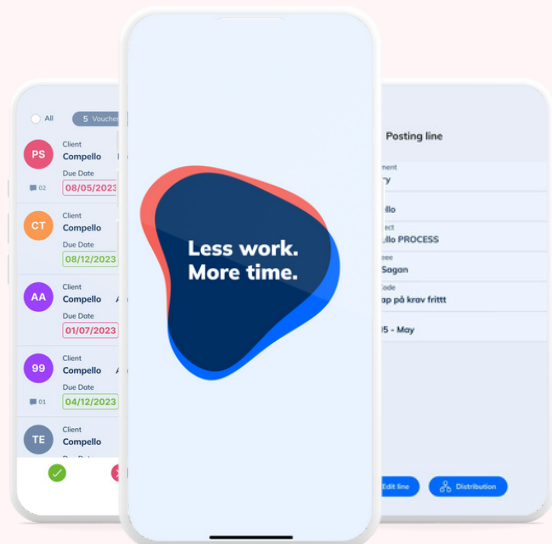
All
5 Vouche

PS
Client
Compello
Due Date
08/05/2023
02

CT
Client
Compello
Due Date
08/12/2023

AA
Client
Compello
Due Date
01/07/2023

99
Client
Compello
Due Date
04/12/2023
01

TE
Client
Compello
Due Date

Less work.
More time.

Posting line
ment
ry
llo
ect
llo PROCESS
ee
Sagan
ode
ap på krav frittt
5 - May

Edit line
Distribution